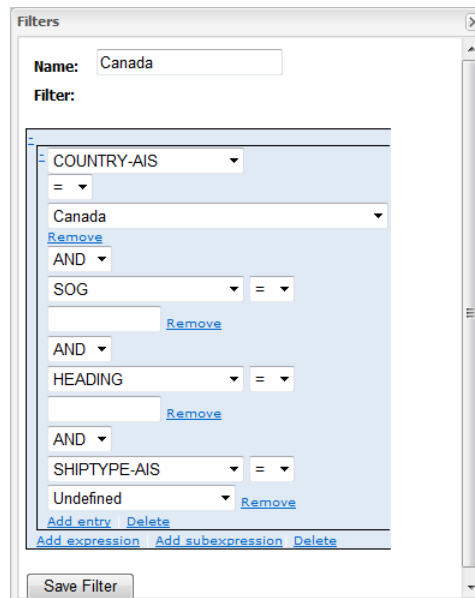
Filters

Name: Canada

Filter:

-

- COUNTRY-AIS

=

Canada

Remove

AND

SOG =

Remove

AND

HEADING =

Remove

AND

SHIPTYPE-AIS =

Undefined Remove

Add entry Delete

Add expression Add subexpression Delete

Save Filter